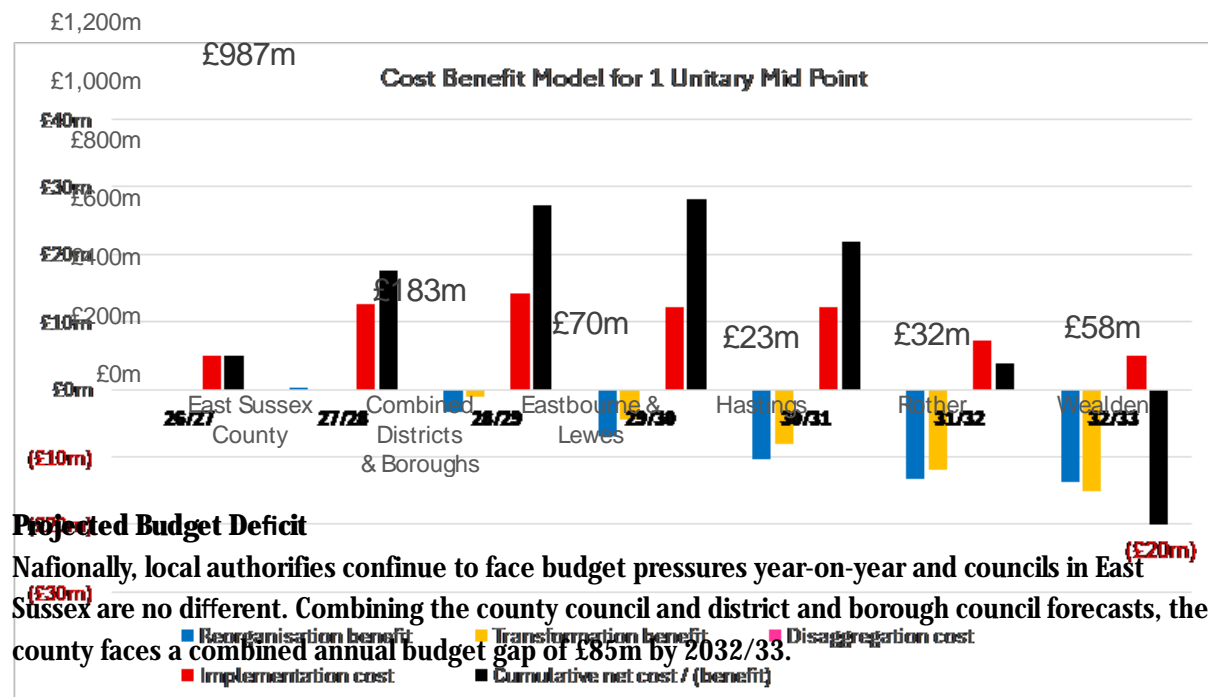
£1,200m
£987m
Cost Benefit Model for 1 Unitary Mid Point
£1,000m
£40m
£800m
£30m
£600m
£20m
£400m
£183m
£10m
£200m
£70m
£23m
£32m
£58m
£0m
£0m
East Sussex County
Combined Districts & Boroughs
Eastbourne & Lewes
Hastings
Rother
Wealden
26/27
27/28
28/29
29/30
30/31
31/32
32/33
(£10m)
(£20m)
(£30m)

Projected Budget Deficit

Nafionally, local authorifies confinue to face budget pressures year-on-year and councils in East Sussex are no different. Combining the county council and district and borough council forecasts, the county faces a combined annual budget gap of £85m by 2032/33.

Reorganisation benefit
Transformation benefit
Disaggregation cost
Implementation cost
Cumulative net cost / (benefit)